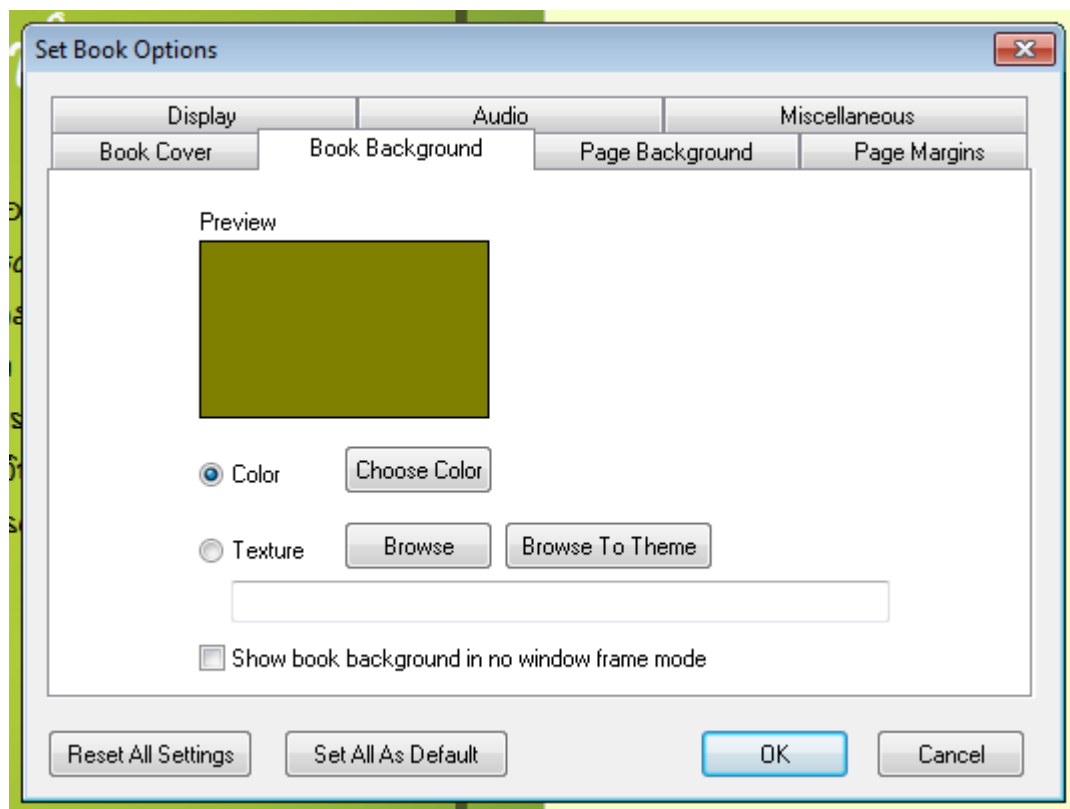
Set Book Options

Display
Audio
Miscellaneous
Book Cover
Book Background
Page Background
Page Margins

Preview

Color
Choose Color

Texture
Browse
Browse To Theme

Show book background in no window frame mode

Reset All Settings
Set All As Default
OK
Cancel